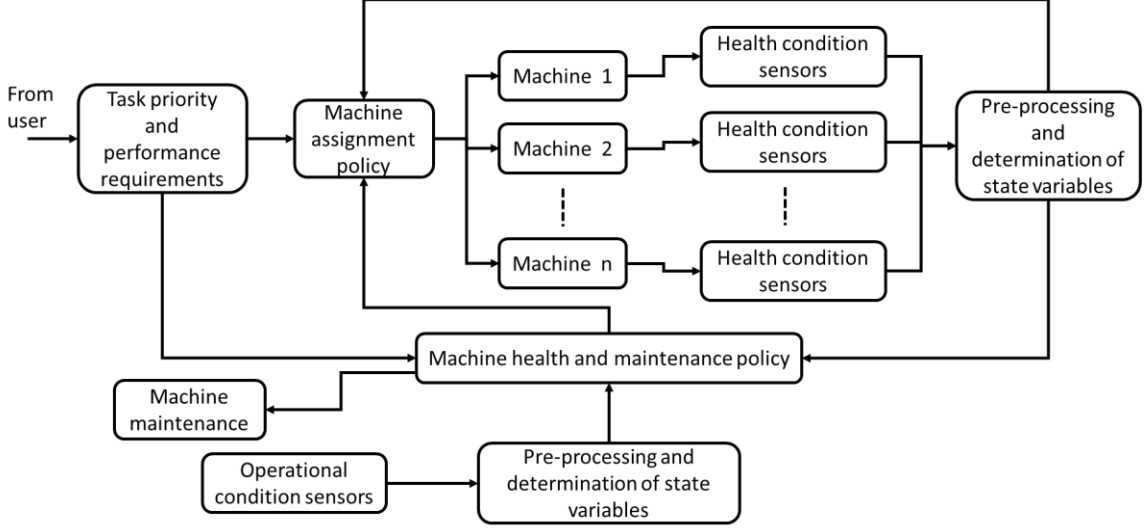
From user

Task priority and performance requirements

Machine assignment policy

Machine 1

Machine 2

Machine n

Health condition sensors

Health condition sensors

Health condition sensors

Pre-processing and determination of state variables

Machine health and maintenance policy

Machine maintenance

Operational condition sensors

Pre-processing and determination of state variables